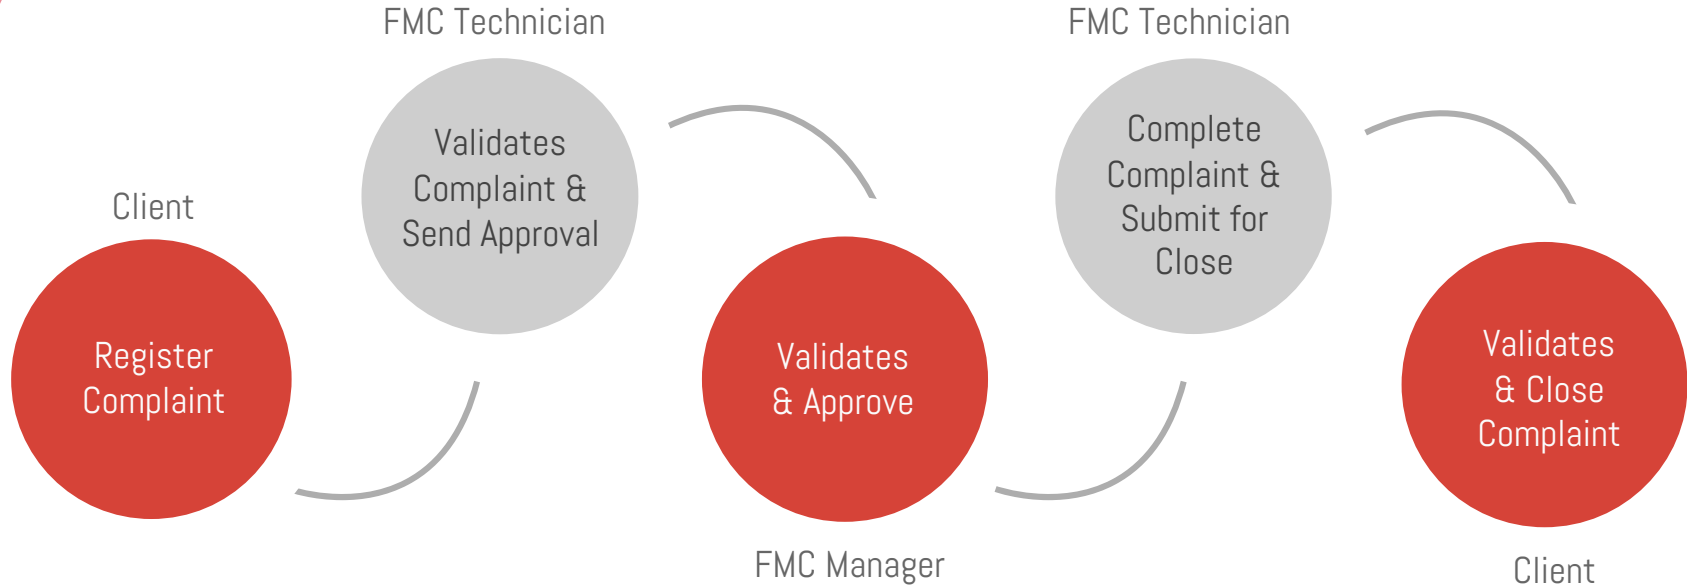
Client

Register Complaint

FMC Technician

Validates Complaint & Send Approval

Validates & Approve

FMC Manager

FMC Technician

Complete Complaint & Submit for Close

Validates & Close Complaint

Client